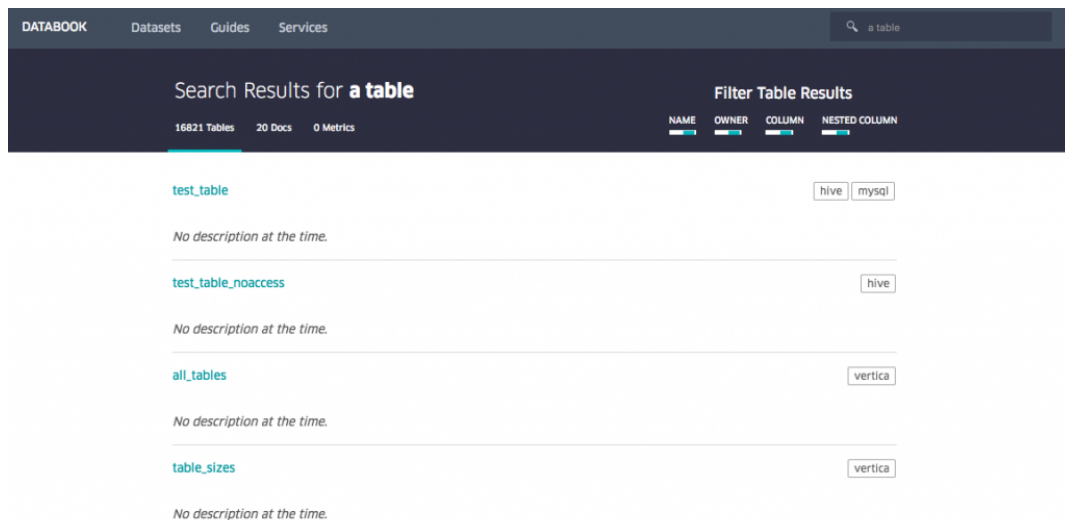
DATABOOK Datasets Guides Services

a table

Search Results for **a table**

16821 Tables 20 Docs 0 Metrics

Filter Table Results

NAME OWNER COLUMN NESTED COLUMN

test_table

hive mysql

No description at the time.

test_table_noaccess

hive

No description at the time.

all_tables

vertica

No description at the time.

table_sizes

vertica

No description at the time.